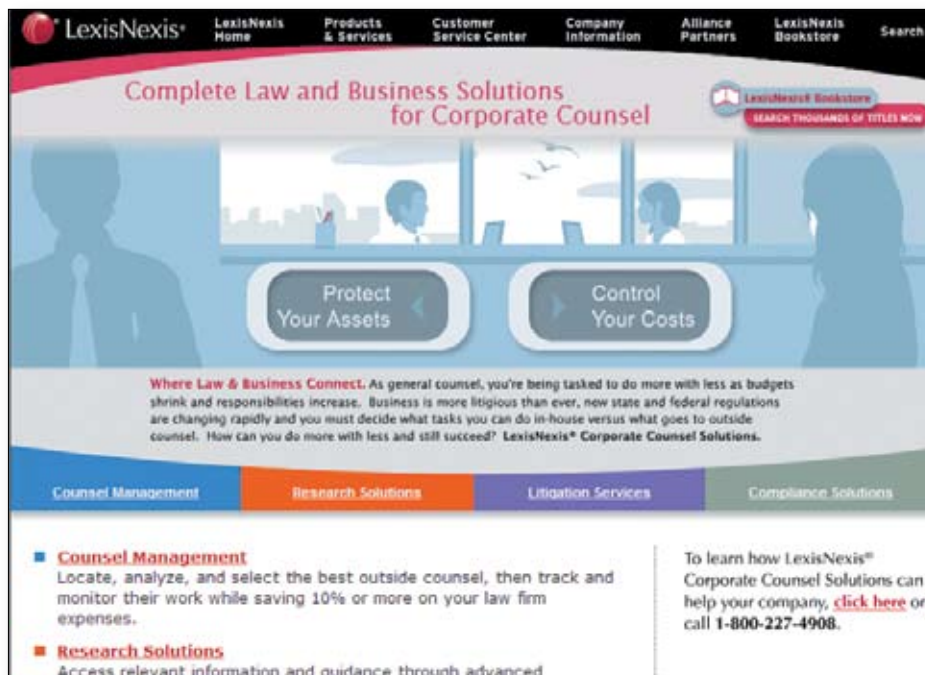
LexisNexis®

LexisNexis Home
Products & Services
Customer Service Center
Company Information
Alliance Partners
LexisNexis Bookstore
Search

Complete Law and Business Solutions for Corporate Counsel

LexisNexis® Bookstore
SEARCH THOUSANDS OF TITLES NOW

Protect Your Assets
Control Your Costs

Where Law & Business Connect. As general counsel, you're being tasked to do more with less as budgets shrink and responsibilities increase. Business is more litigious than ever, new state and federal regulations are changing rapidly and you must decide what tasks you can do in-house versus what goes to outside counsel. How can you do more with less and still succeed? LexisNexis® Corporate Counsel Solutions.

Counsel Management
Research Solutions
Litigation Services
Compliance Solutions

Counsel Management
Locate, analyze, and select the best outside counsel, then track and monitor their work while saving 10% or more on your law firm expenses.

Research Solutions
Access relevant information and guidance through advanced

To learn how LexisNexis® Corporate Counsel Solutions can help your company, click here or call 1-800-227-4908.